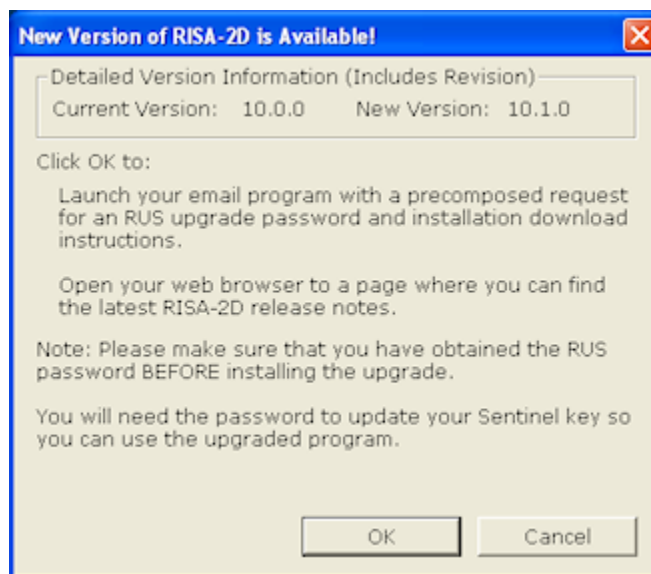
New Version of RISA-2D is Available!

Detailed Version Information (Includes Revision)
Current Version: 10.0.0 New Version: 10.1.0

Click OK to:

Launch your email program with a precomposed request for an RUS upgrade password and installation download instructions.

Open your web browser to a page where you can find the latest RISA-2D release notes.

Note: Please make sure that you have obtained the RUS password BEFORE installing the upgrade.

You will need the password to update your Sentinel key so you can use the upgraded program.

OK
Cancel